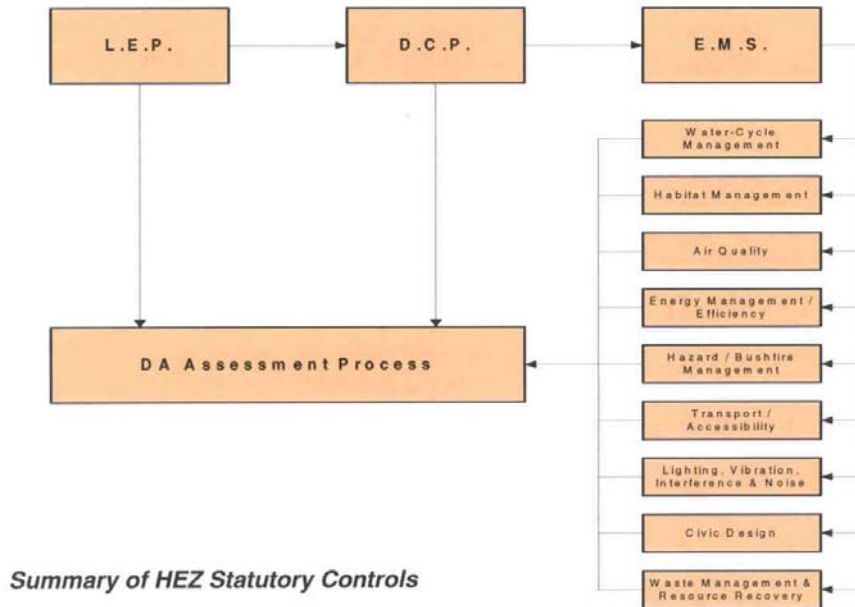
L.E.P.

D.C.P.

E.M.S.

Water-Cycle Management

Habitat Management

Air Quality

Energy Management / Efficiency

Hazard / Bushfire Management

Transport / Accessibility

Lighting, Vibration, Interference & Noise

Civic Design

Waste Management & Resource Recovery

DA Assessment Process

Summary of HEZ Statutory Controls